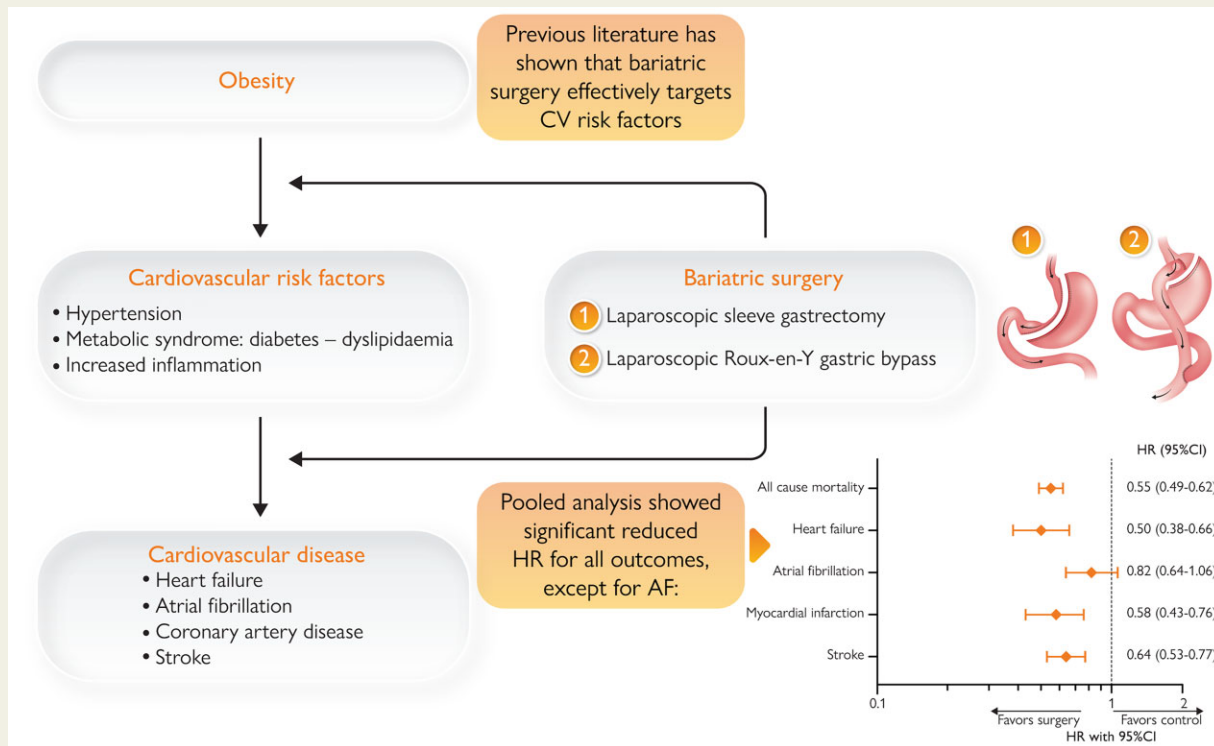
Obesity

Previous literature has shown that bariatric surgery effectively targets CV risk factors

Cardiovascular risk factors
• Hypertension
• Metabolic syndrome: diabetes – dyslipidaemia
• Increased inflammation

Bariatric surgery
1 Laparoscopic sleeve gastrectomy
2 Laparoscopic Roux-en-Y gastric bypass

1 2

Cardiovascular disease
• Heart failure
• Atrial fibrillation
• Coronary artery disease
• Stroke

Pooled analysis showed significant reduced HR for all outcomes, except for AF:

HR (95%CI)

| | HR (95%CI) |
|---|---|
| All cause mortality | 0.55 (0.49-0.62) |
| Heart failure | 0.50 (0.38-0.66) |
| Atrial fibrillation | 0.82 (0.64-1.06) |
| Myocardial infarction | 0.58 (0.43-0.76) |
| Stroke | 0.64 (0.53-0.77) |

0.1 1 2

Favors surgery Favors control

HR with 95%CI